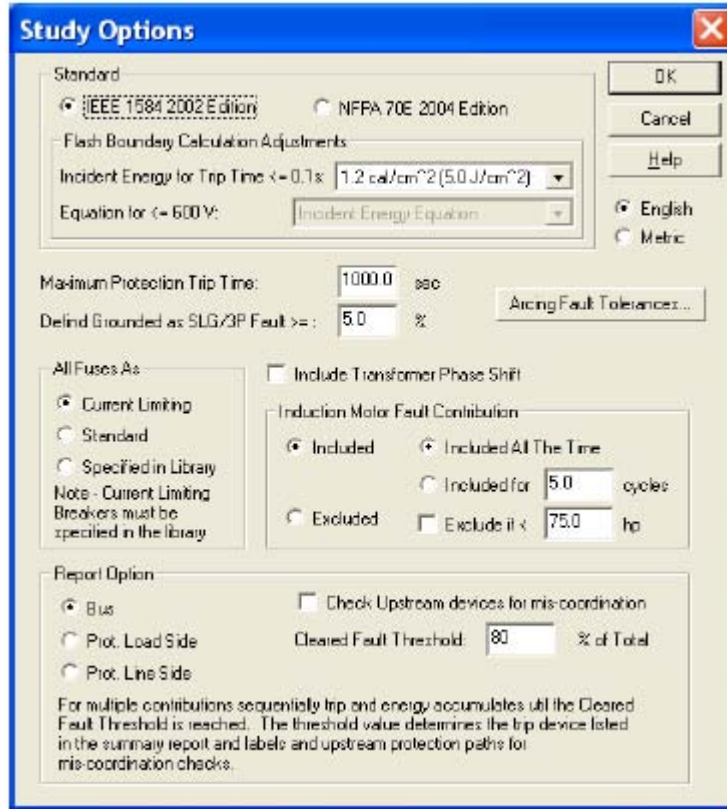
Study Options

Standard

IEEE 1584 2002 Edition

NFPA 70E 2004 Edition

Flash Boundary Calculation Adjustments

Incident Energy for Trip Time <= 0.1s: 1.2 cal/cm^2 (5.0 J/cm^2)

Equation for <= 600 V: Incident Energy Equation

OK

Cancel

Help

English

Metric

Maximum Protection Trip Time: 1000.0 sec

Defind Grounded as SLG/3P Fault >= : 5.0 %

Arcing Fault Tolerances...

All Fuses As

Current Limiting

Standard

Specified in Library

Note - Current Limiting Breakers must be specified in the library

Include Transformer Phase Shift

Induction Motor Fault Contribution

Included

Included All The Time

Included for 5.0 cycles

Excluded

Exclude if < 75.0 hp

Report Option

Bus

Prot. Load Side

Prot. Line Side

Check Upstream devices for mis-coordination

Cleared Fault Threshold: 80 % of Total

For multiple contributions sequentially trip and energy accumulates util the Cleared Fault Threshold is reached. The threshold value determines the trip device listed in the summary report and labels and upstream protection paths for mis-coordination checks.